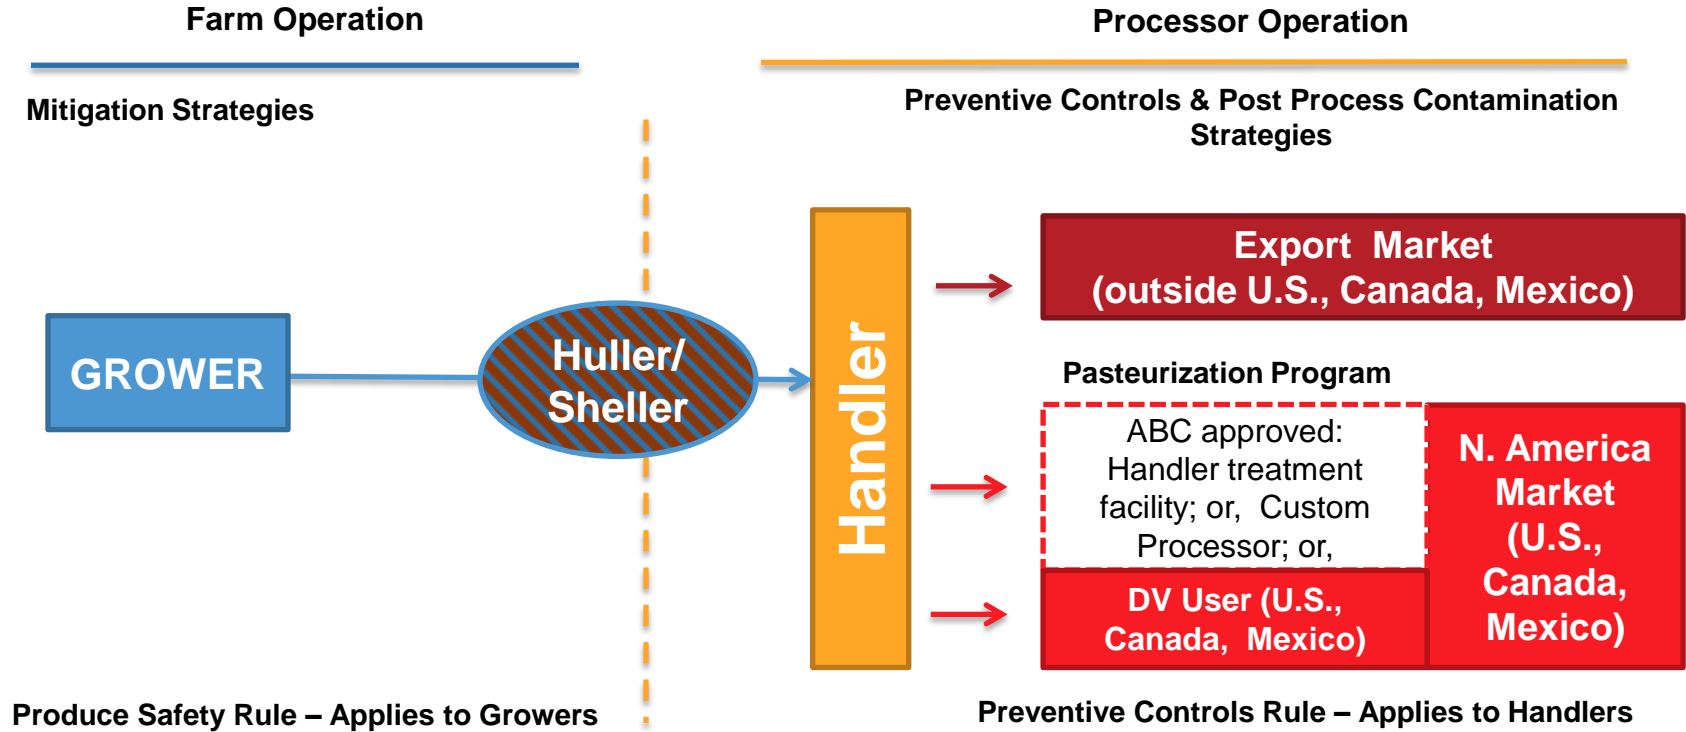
Farm Operation

Processor Operation

Mitigation Strategies

Preventive Controls & Post Process Contamination Strategies

GROWER

Huller/ Sheller

Handler

Export Market (outside U.S., Canada, Mexico)

Pasteurization Program

ABC approved: Handler treatment facility; or, Custom Processor; or,

DV User (U.S., Canada, Mexico)

N. America Market (U.S., Canada, Mexico)

Produce Safety Rule – Applies to Growers

Preventive Controls Rule – Applies to Handlers